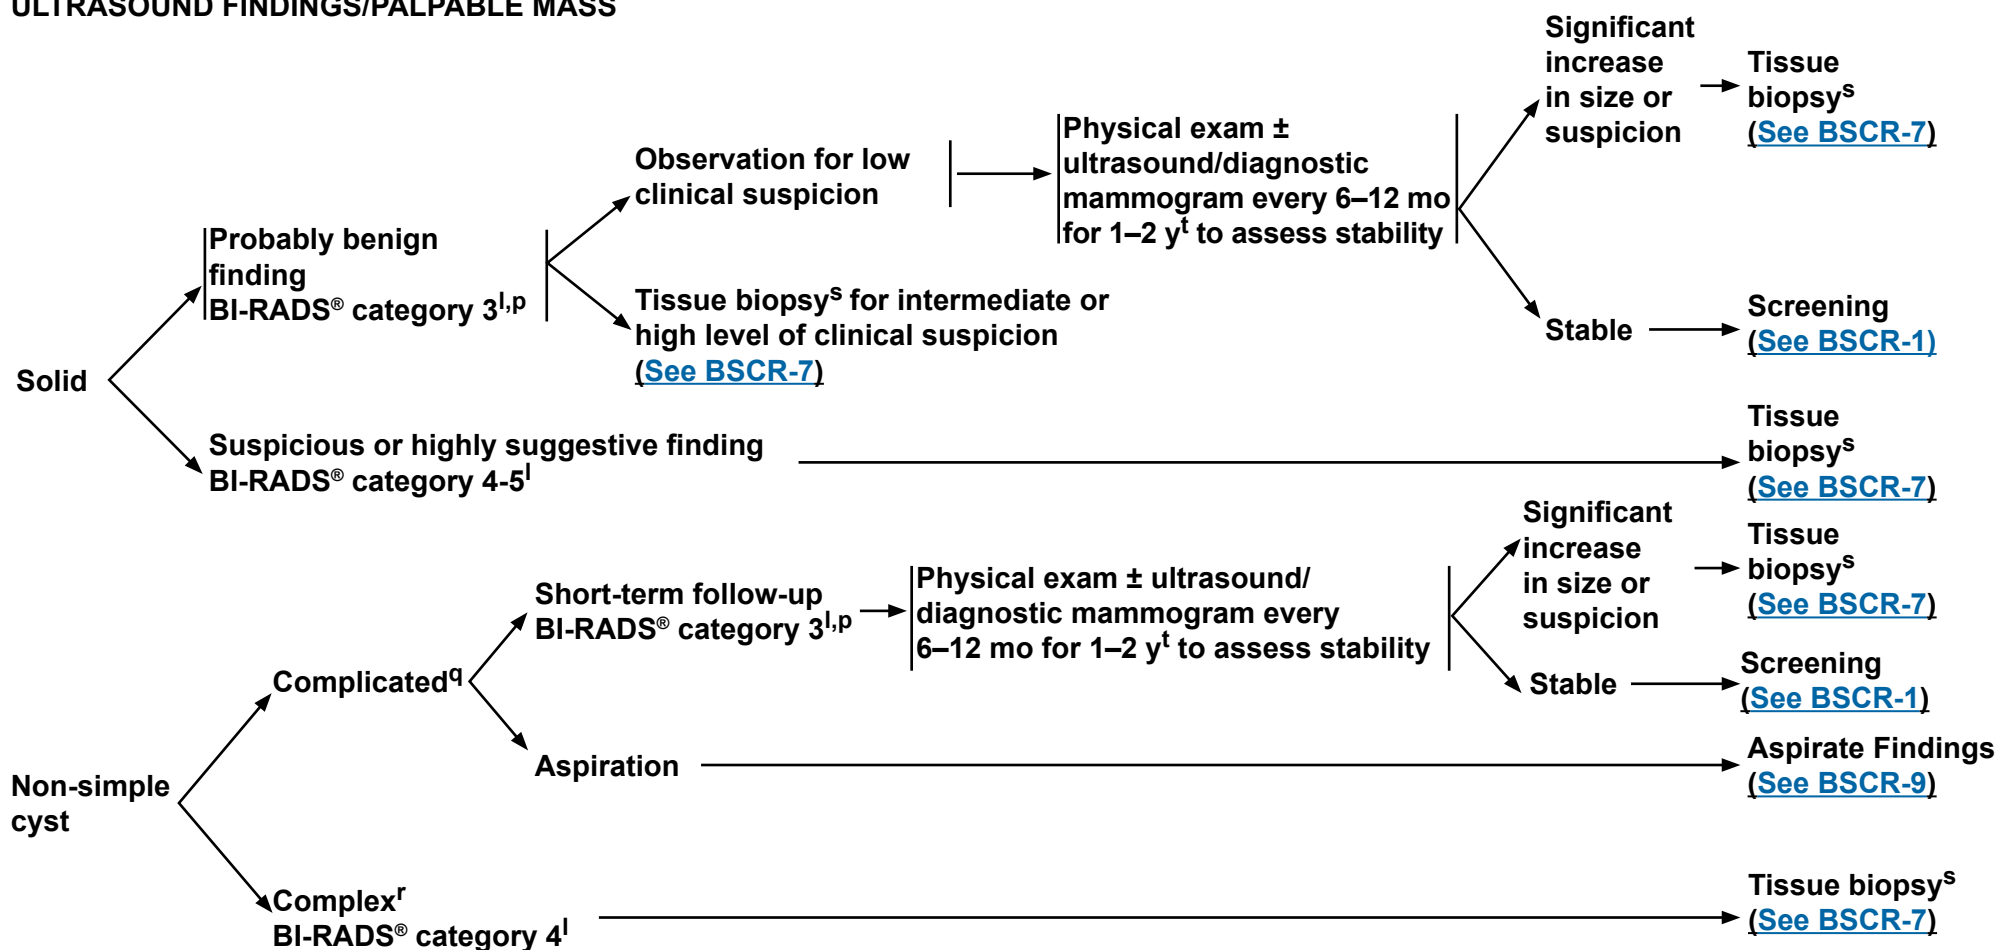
ULTRASOUND FINDINGS/PALPABLE MASS

Solid

Probably benign finding BI-RADS® category $3^{l,p}$

Observation for low clinical suspicion

Physical exam ± ultrasound/diagnostic mammogram every 6–12 mo for 1–2 $y^{t}$ to assess stability

Significant increase in size or suspicion

Tissue biopsy$^{s}$ (See BSCR-7)

Stable

Screening (See BSCR-1)

Tissue biopsy$^{s}$ for intermediate or high level of clinical suspicion (See BSCR-7)

Suspicious or highly suggestive finding BI-RADS® category 4-5$^{l}$

Tissue biopsy$^{s}$ (See BSCR-7)

Non-simple cyst

Complicated$^{q}$

Short-term follow-up BI-RADS® category $3^{l,p}$

Physical exam ± ultrasound/ diagnostic mammogram every 6–12 mo for 1–2 $y^{t}$ to assess stability

Significant increase in size or suspicion

Tissue biopsy$^{s}$ (See BSCR-7)

Stable

Screening (See BSCR-1)

Aspiration

Aspirate Findings (See BSCR-9)

Complex$^{r}$ BI-RADS® category 4$^{l}$

Tissue biopsy$^{s}$ (See BSCR-7)